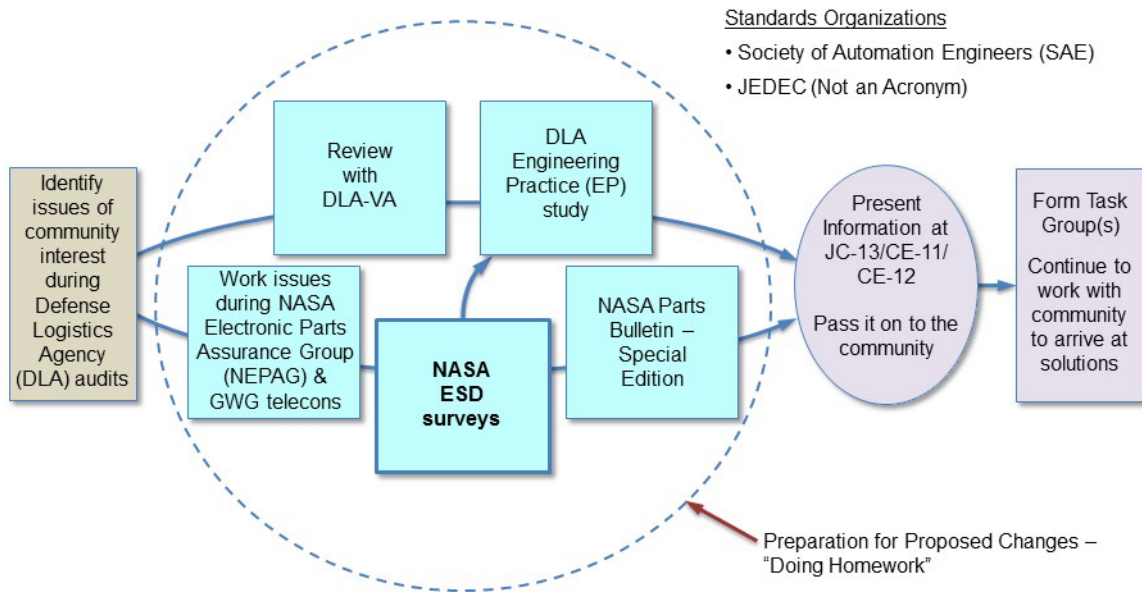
Standards Organizations
• Society of Automation Engineers (SAE)
• JEDEC (Not an Acronym)

Identify issues of community interest during Defense Logistics Agency (DLA) audits

Review with DLA-VA

DLA Engineering Practice (EP) study

Work issues during NASA Electronic Parts Assurance Group (NEPAG) & GWG telecons

NASA ESD surveys

NASA Parts Bulletin – Special Edition

Present Information at JC-13/CE-11/ CE-12

Pass it on to the community

Form Task Group(s)

Continue to work with community to arrive at solutions

Preparation for Proposed Changes – "Doing Homework"